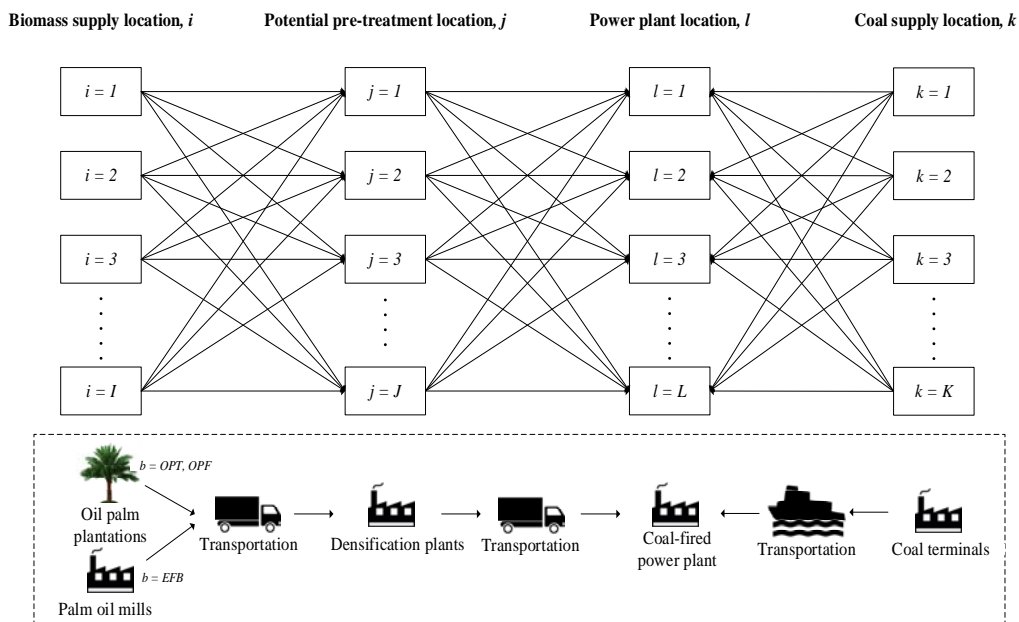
**Biomass supply location, *i***

**Potential pre-treatment location, *j***

**Power plant location, *l***

**Coal supply location, *k***

$i = 1$

$i = 2$

$i = 3$

$i = I$

$j = 1$

$j = 2$

$j = 3$

$j = J$

$l = 1$

$l = 2$

$l = 3$

$l = L$

$k = 1$

$k = 2$

$k = 3$

$k = K$

$b = OPT, OPF$

Oil palm plantations

$b = EFB$

Palm oil mills

Transportation

Densification plants

Transportation

Coal-fired power plant

Transportation

Coal terminals